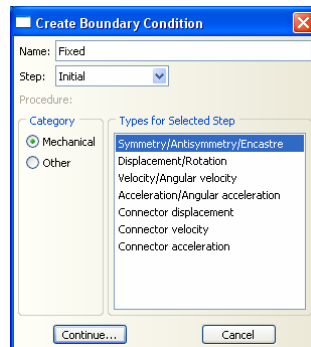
Create Boundary Condition

Name: Fixed

Step: Initial

Procedure:

Category

Mechanical

Other

Types for Selected Step

Symmetry/Antisymmetry/Encastre

Displacement/Rotation

Velocity/Angular velocity

Acceleration/Angular acceleration

Connector displacement

Connector velocity

Connector acceleration

Continue...

Cancel